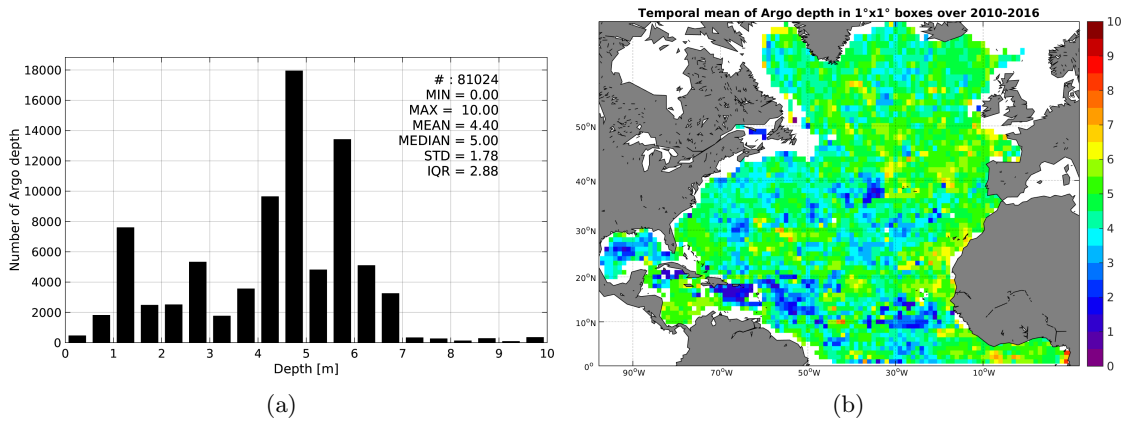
# : 81024
MIN = 0.00
MAX = 10.00
MEAN = 4.40
MEDIAN = 5.00
STD = 1.78
IQR = 2.88

18000
16000
14000
12000
10000
8000
6000
4000
2000
0

Number of Argo depth

0 1 2 3 4 5 6 7 8 9 10

Depth [m]

(a)

Temporal mean of Argo depth in 1°x1° boxes over 2010-2016

50°N
40°N
30°N
20°N
10°N
0°

90°W 70°W 50°W 30°W 10°W

10
9
8
7
6
5
4
3
2
1
0

(b)